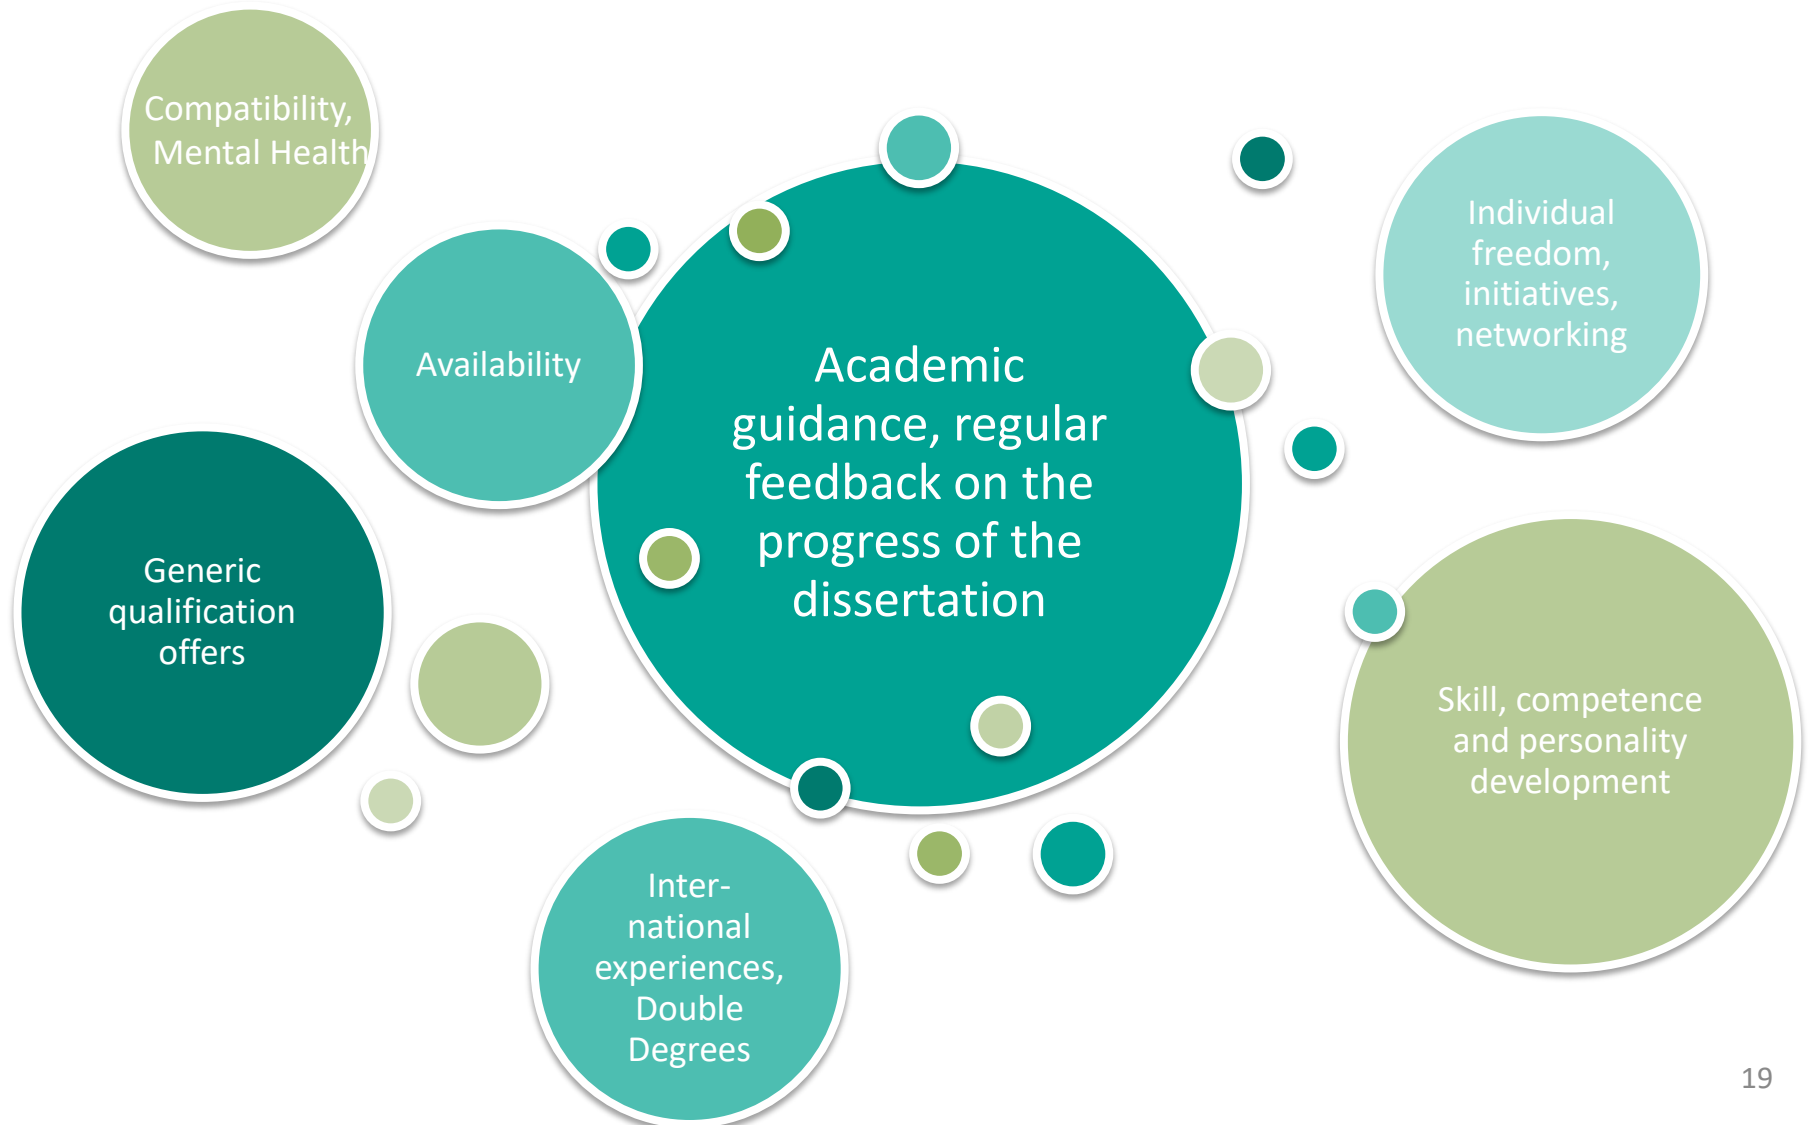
Compatibility, Mental Health

Availability

Academic guidance, regular feedback on the progress of the dissertation

Individual freedom, initiatives, networking

Generic qualification offers

Skill, competence and personality development

International experiences, Double Degrees

19